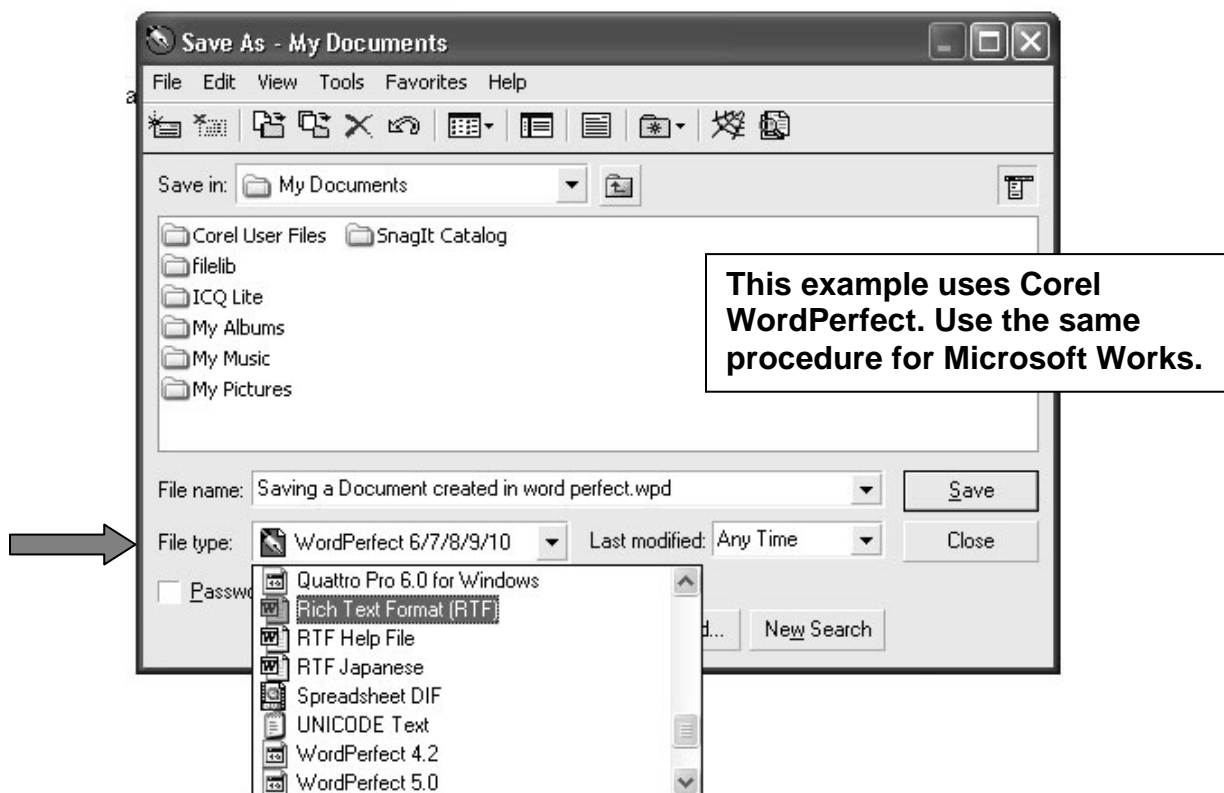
Save As - My Documents

File Edit View Tools Favorites Help

Save in: My Documents

Corel User Files SnagIt Catalog
filelib
ICQ Lite
My Albums
My Music
My Pictures

This example uses Corel WordPerfect. Use the same procedure for Microsoft Works.

File name: Saving a Document created in word perfect.wpd

Save

File type: WordPerfect 6/7/8/9/10

Last modified: Any Time

Close

Passw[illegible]

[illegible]d...

New Search

Quattro Pro 6.0 for Windows
Rich Text Format (RTF)
RTF Help File
RTF Japanese
Spreadsheet DIF
UNICODE Text
WordPerfect 4.2
WordPerfect 5.0